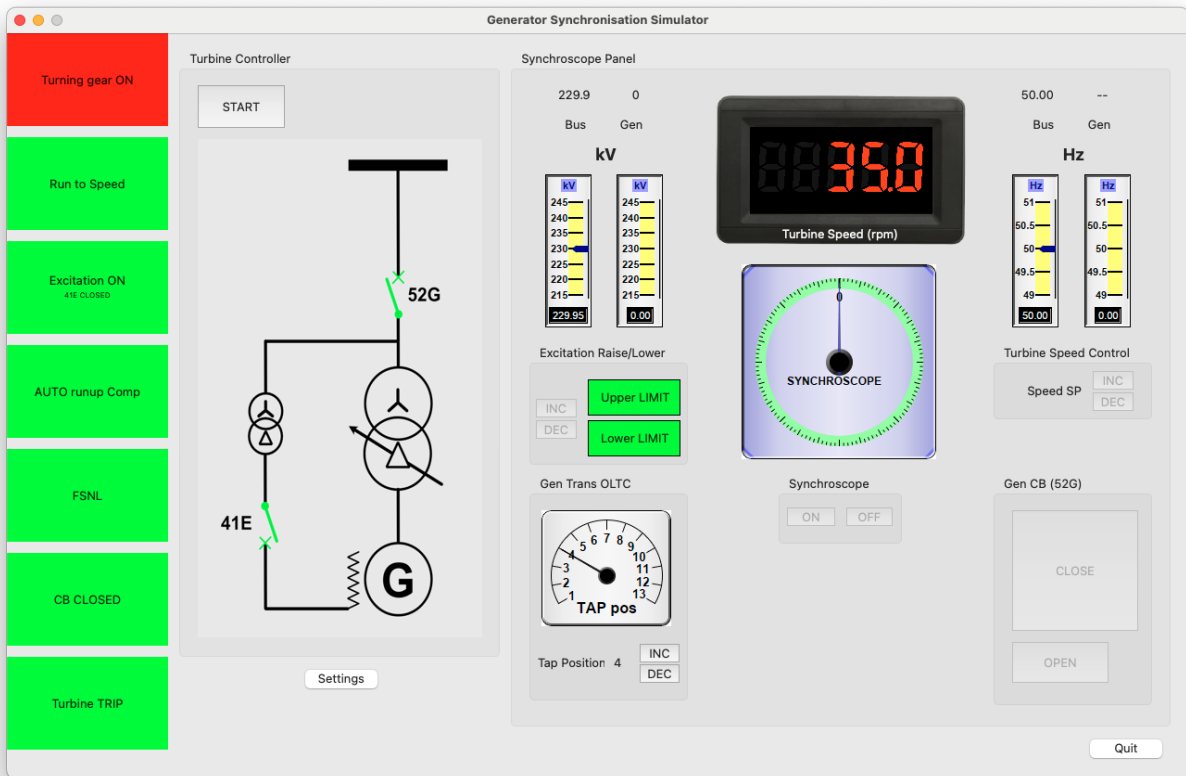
Generator Synchronisation Simulator

Turning gear ON

Run to Speed

Excitation ON
41E CLOSED

AUTO runup Comp

FSNL

CB CLOSED

Turbine TRIP

Turbine Controller

START

52G

41E

G

Settings

Synchroscope Panel

229.9 0
Bus Gen

kV

| kV | kV |
|---|---|
| 245 | 245 |
| 240 | 240 |
| 235 | 235 |
| 230 | 230 |
| 225 | 225 |
| 220 | 220 |
| 215 | 215 |
| 229.95 | 0.00 |

88 35.0
Turbine Speed (rpm)

0
SYNCHROSCOPE

50.00 --
Bus Gen

Hz

| Hz | Hz |
|---|---|
| 51 | 51 |
| 50.5 | 50.5 |
| 50 | 50 |
| 49.5 | 49.5 |
| 49 | 49 |
| 50.00 | 0.00 |

Excitation Raise/Lower

INC
DEC

Upper LIMIT

Lower LIMIT

Turbine Speed Control

Speed SP

INC
DEC

Gen Trans OLTC

1 2 3 4 5 6 7 8 9 10 11 12 13
TAP pos

Tap Position 4

INC
DEC

Synchroscope

ON OFF

Gen CB (52G)

CLOSE

OPEN

Quit